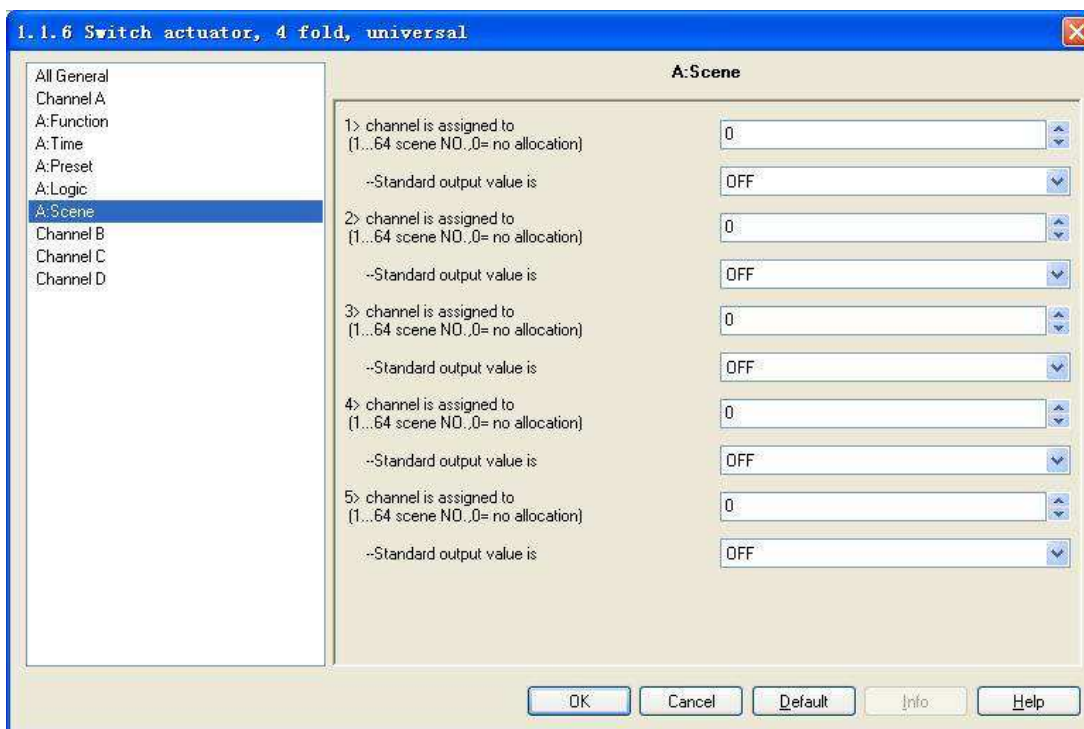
1.1.6 Switch actuator, 4 fold, universal

All General
Channel A
A:Function
A:Time
A:Preset
A:Logic
A:Scene
Channel B
Channel C
Channel D

A:Scene

1> channel is assigned to (1...64 scene NO.,0= no allocation)
0
--Standard output value is
OFF
2> channel is assigned to (1...64 scene NO.,0= no allocation)
0
--Standard output value is
OFF
3> channel is assigned to (1...64 scene NO.,0= no allocation)
0
--Standard output value is
OFF
4> channel is assigned to (1...64 scene NO.,0= no allocation)
0
--Standard output value is
OFF
5> channel is assigned to (1...64 scene NO.,0= no allocation)
0
--Standard output value is
OFF

OK
Cancel
Default
Info
Help